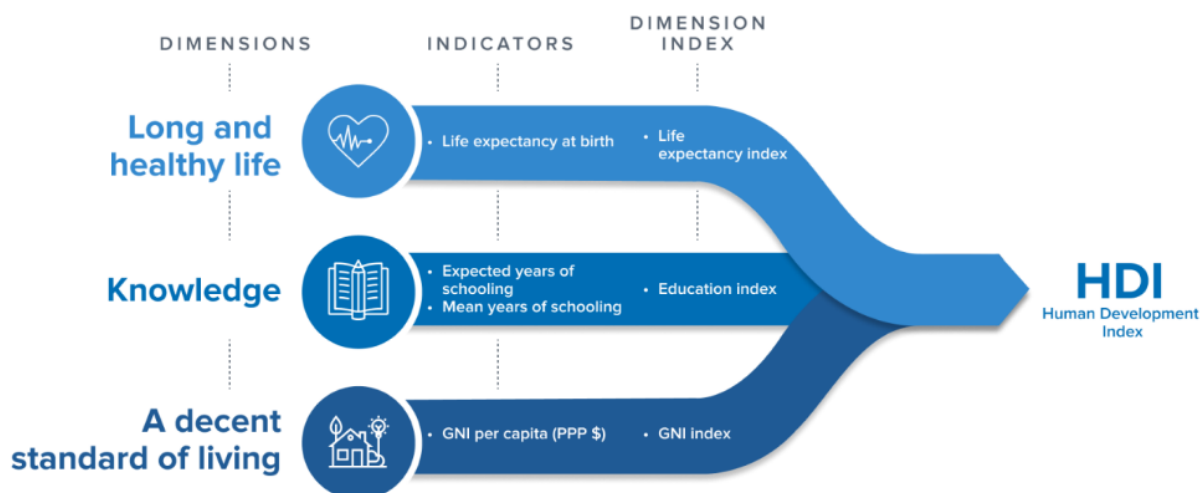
DIMENSIONS

INDICATORS

DIMENSION INDEX

Long and healthy life

• Life expectancy at birth

• Life expectancy index

Knowledge

• Expected years of schooling
• Mean years of schooling

• Education index

A decent standard of living

• GNI per capita (PPP $)

• GNI index

HDI
Human Development Index